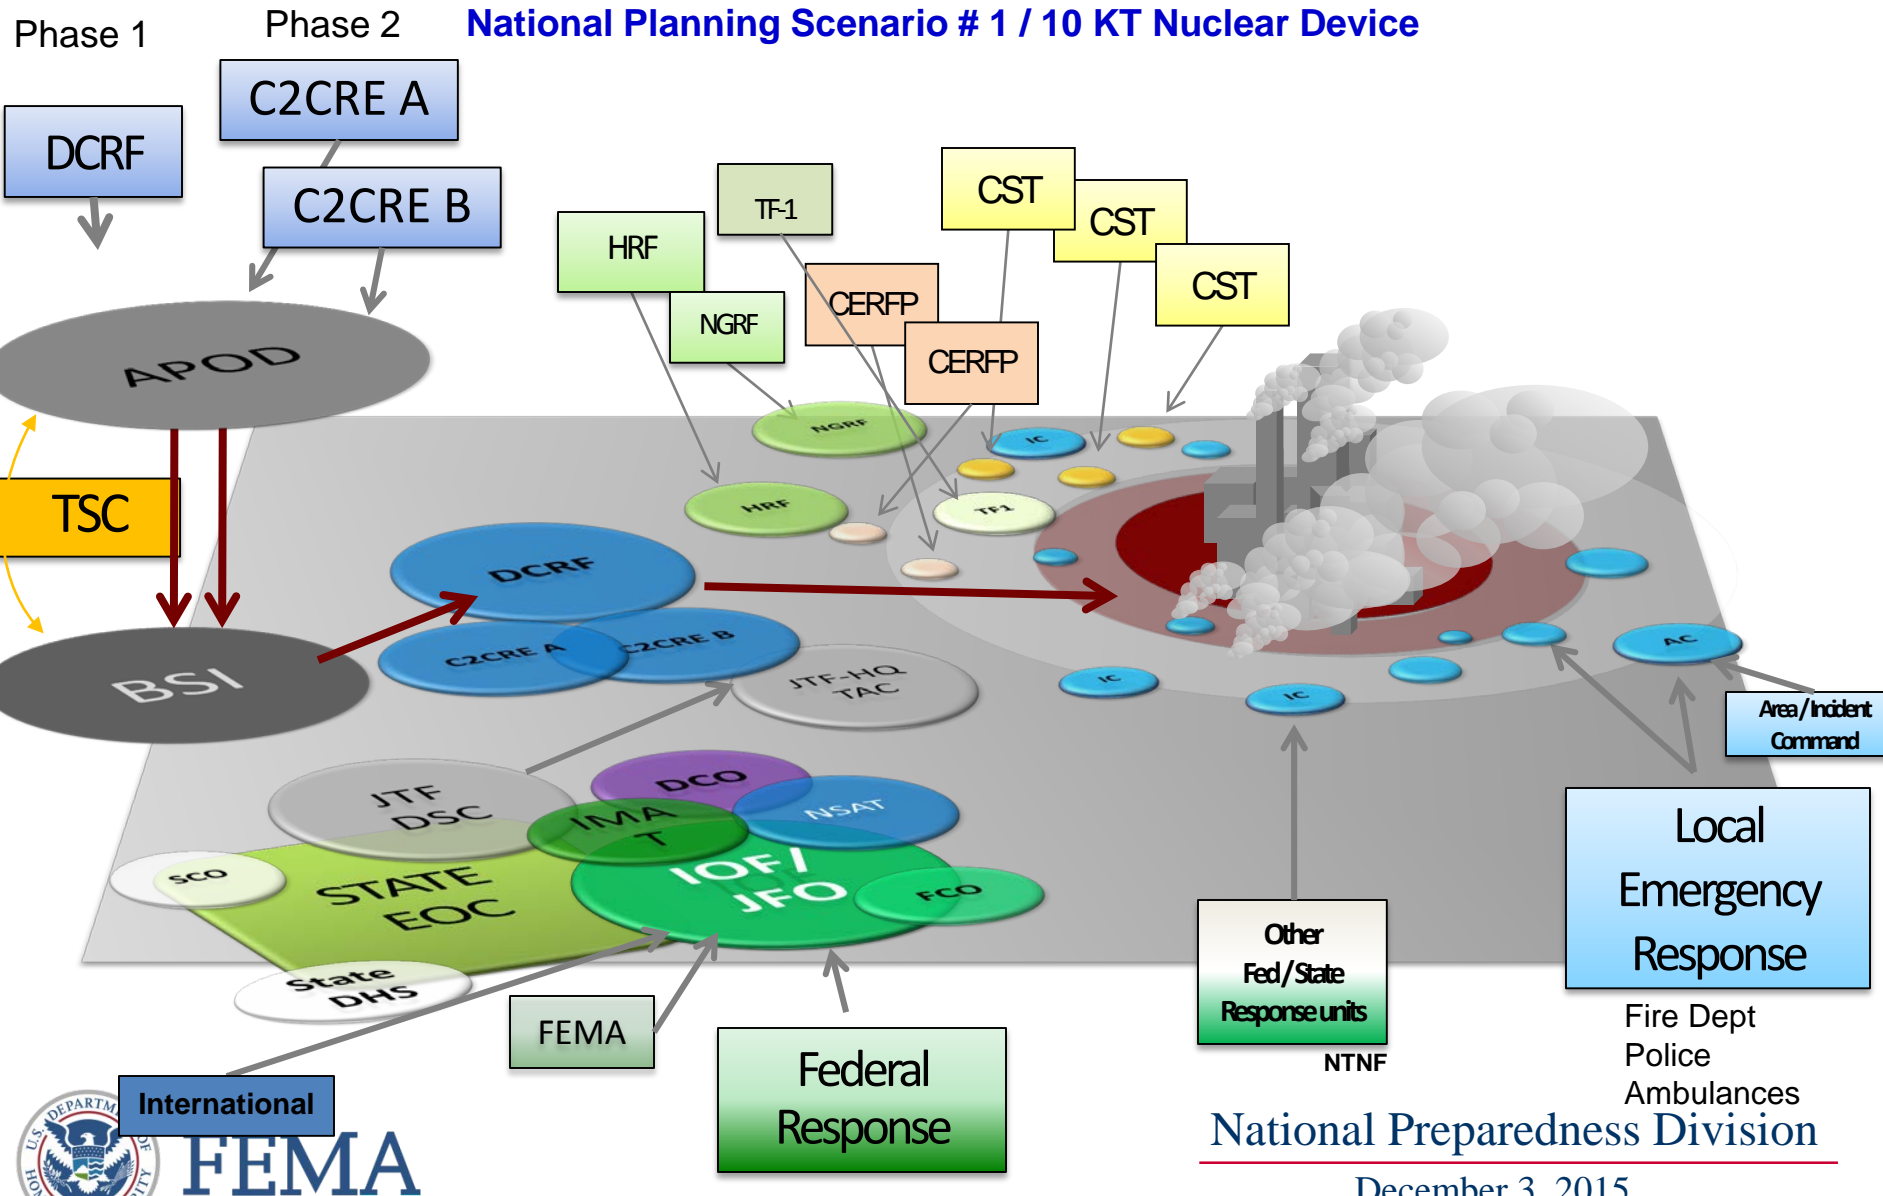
Phase 1

Phase 2

National Planning Scenario # 1 / 10 KT Nuclear Device

C2CRE A

DCRF

C2CRE B

TF-1

CST

CST

CST

HRF

NGRF

CERFP

CERFP

APOD

TSC

NGRF

IC

HRF

TF1

DCRF

BSI

C2CRE A

C2CRE B

JTF-HQ TAC

IC

IC

AC

Area / Incident Command

JTF DSC

DCO

IMA T

NSAT

SCO

STATE EOC

IOF / JFO

FCO

State DHS

Local Emergency Response

Other Fed / State Response units

NTNF

Fire Dept
Police
Ambulances

FEMA

Federal Response

International

FEMA

National Preparedness Division

December 3, 2015